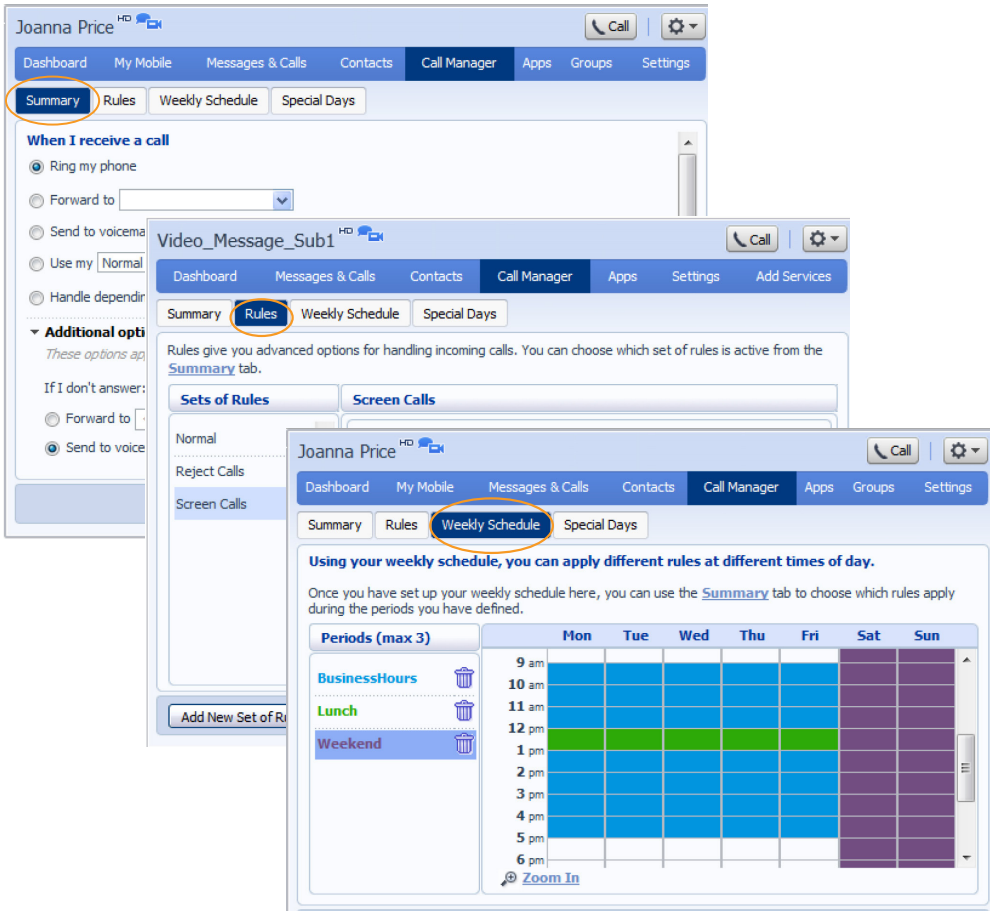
Joanna Price HD

Call

Dashboard My Mobile Messages & Calls Contacts Call Manager Apps Groups Settings

Summary Rules Weekly Schedule Special Days

When I receive a call

Ring my phone

Forward to

Send to voicema

Use my Normal

Handle dependin

Additional opti

These options ap

If I don't answer:

Forward to

Send to voice

Video_Message_Sub1 HD

Call

Dashboard Messages & Calls Contacts Call Manager Apps Settings Add Services

Summary Rules Weekly Schedule Special Days

Rules give you advanced options for handling incoming calls. You can choose which set of rules is active from the Summary tab.

Sets of Rules

Screen Calls

Normal

Reject Calls

Screen Calls

Add New Set of R

Joanna Price HD

Call

Dashboard My Mobile Messages & Calls Contacts Call Manager Apps Groups Settings

Summary Rules Weekly Schedule Special Days

Using your weekly schedule, you can apply different rules at different times of day.

Once you have set up your weekly schedule here, you can use the Summary tab to choose which rules apply during the periods you have defined.

Periods (max 3)

BusinessHours

Lunch

Weekend

| | Mon | Tue | Wed | Thu | Fri | Sat | Sun |
|---|---|---|---|---|---|---|---|
| 9 am | | | | | | | |
| 10 am | | | | | | | |
| 11 am | | | | | | | |
| 12 pm | | | | | | | |
| 1 pm | | | | | | | |
| 2 pm | | | | | | | |
| 3 pm | | | | | | | |
| 4 pm | | | | | | | |
| 5 pm | | | | | | | |
| 6 pm | | | | | | | |

Zoom In